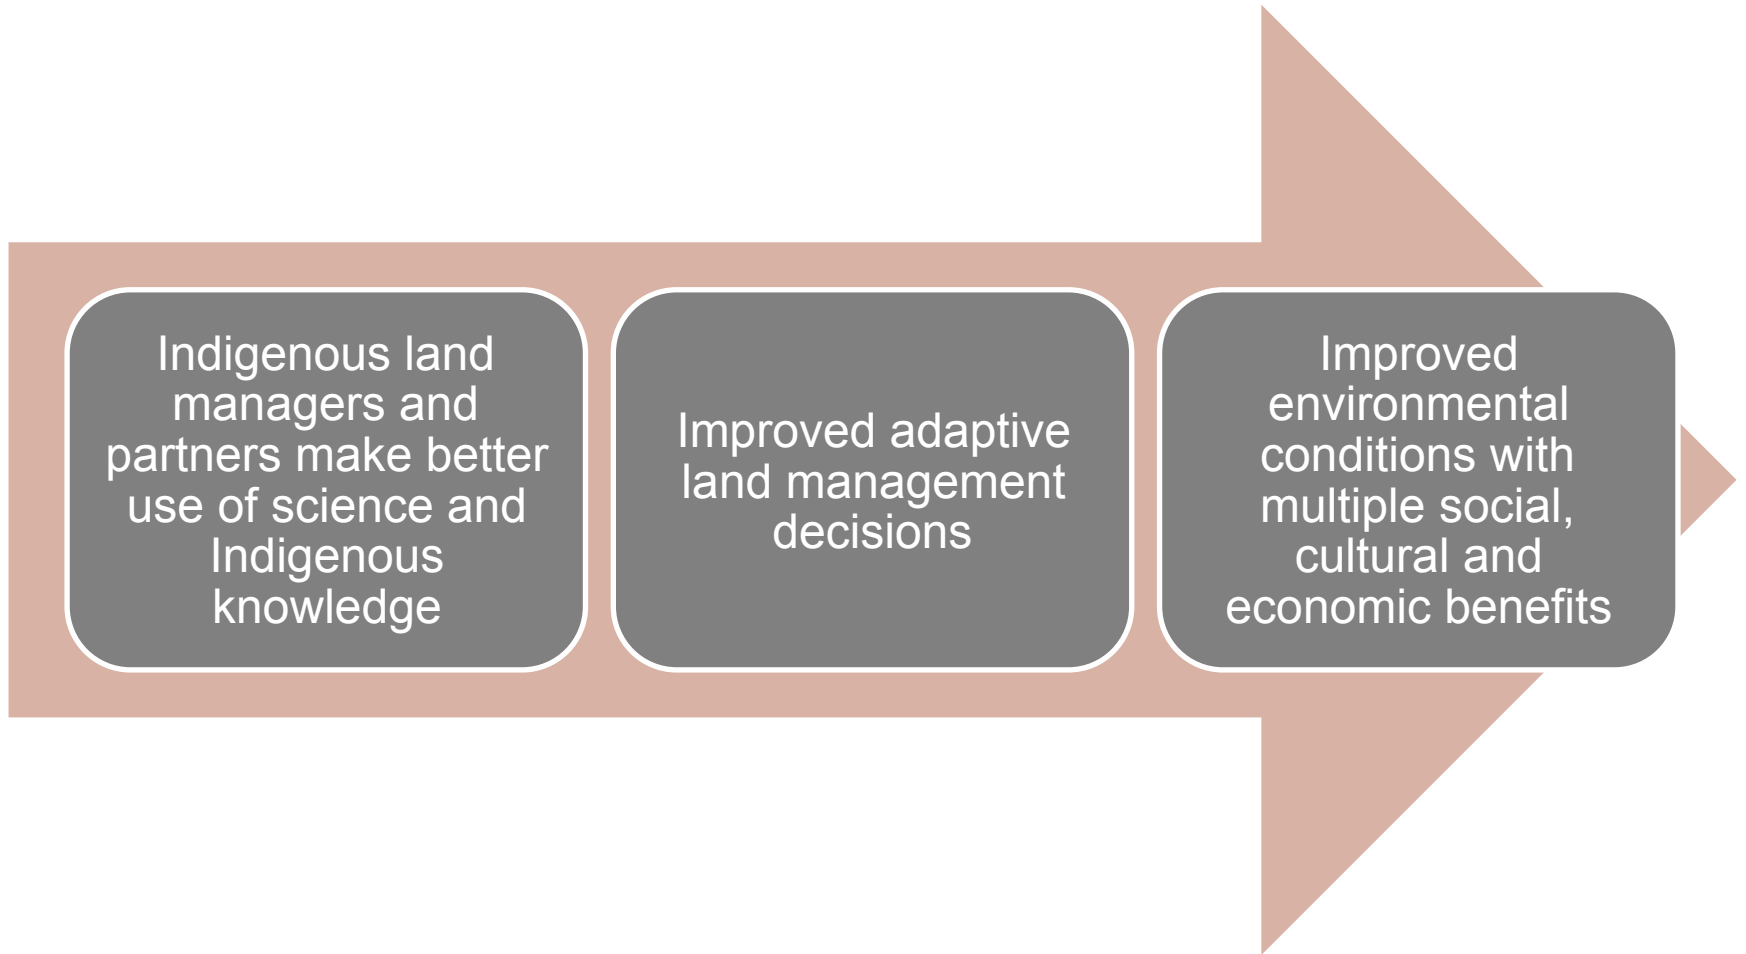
Indigenous land managers and partners make better use of science and Indigenous knowledge

Improved adaptive land management decisions

Improved environmental conditions with multiple social, cultural and economic benefits